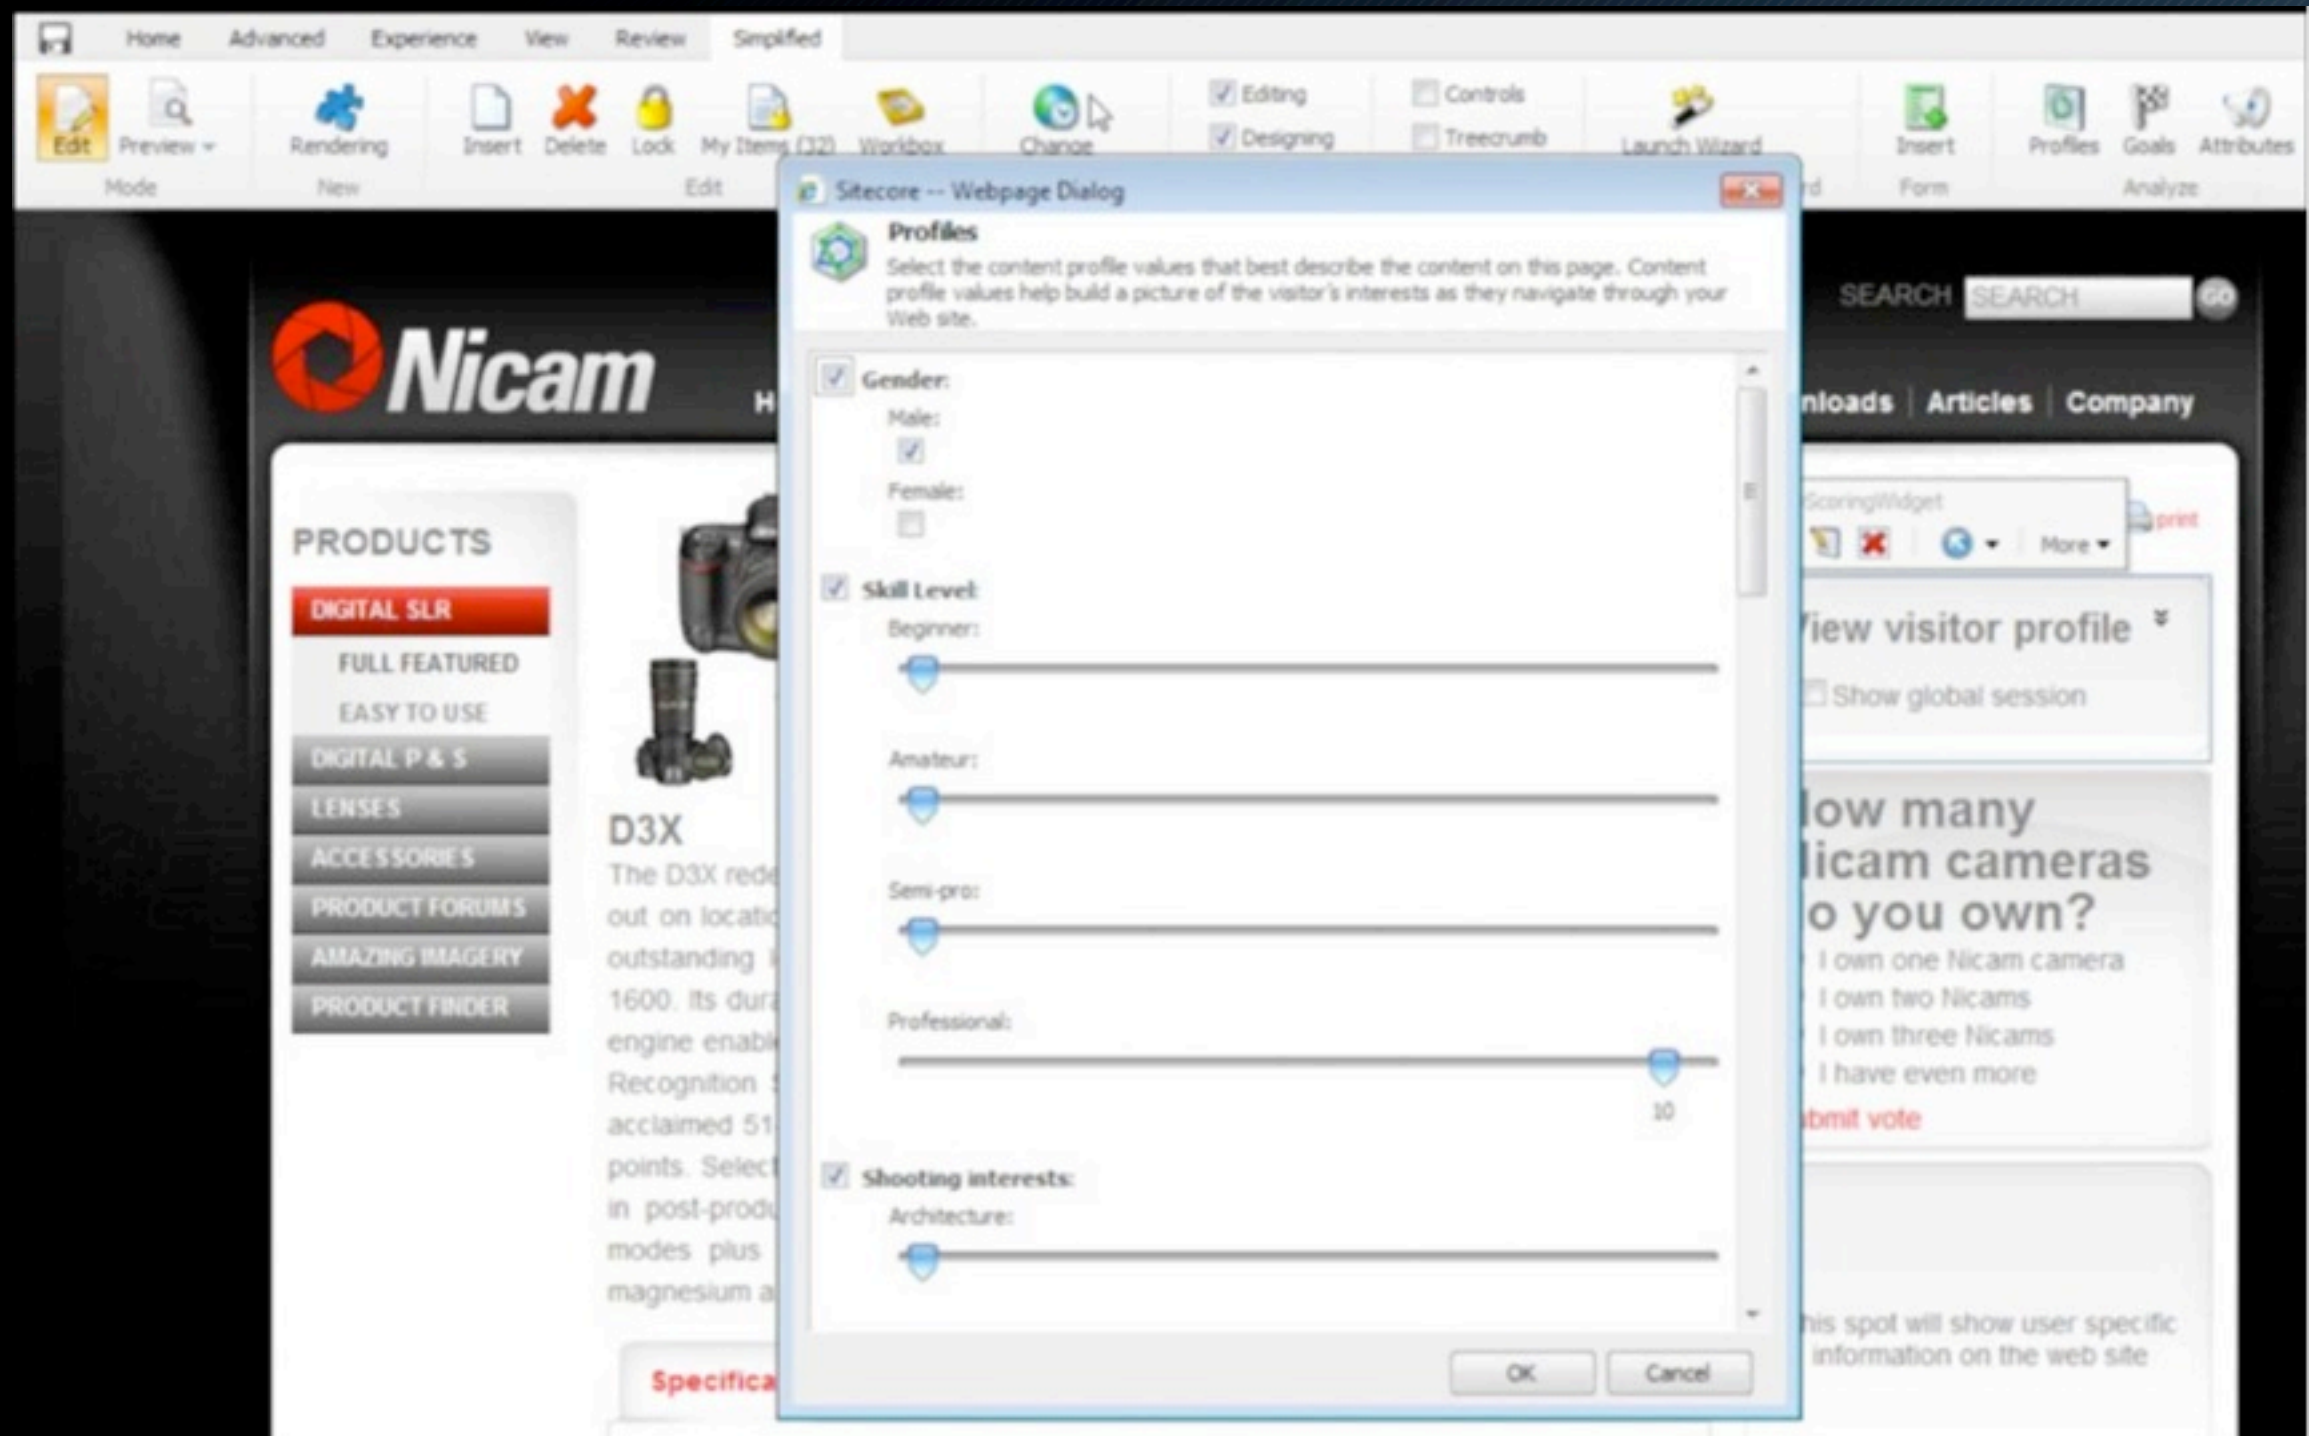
Home Advanced Experience View Review Simplified

Edit Preview Mode
Rendering New
Insert Delete Lock My Items (32) Workbox Edit
Change
Editing
Designing
Controls
Treecrumb
Launch Wizard
Insert Form
Profiles Goals Attributes Analyze

Sitecore -- Webpage Dialog

Profiles
Select the content profile values that best describe the content on this page. Content profile values help build a picture of the visitor's interests as they navigate through your Web site.

Gender:
Male:
Female:

Skill Level:
Beginner:
Amateur:
Semi-pro:
Professional:
10

Shooting interests:
Architecture:

OK Cancel

SEARCH SEARCH GO

Nicam

H

nloads | Articles | Company

PRODUCTS
DIGITAL SLR
FULL FEATURED
EASY TO USE
DIGITAL P & S
LENSES
ACCESSORIES
PRODUCT FORUMS
AMAZING IMAGERY
PRODUCT FINDER

D3X
The D3X rede out on locati outstanding 1600. Its dura engine enab Recognition acclaimed 51 points. Select in post-produ modes plus magnesium a

Specifica

ScoringWidget
More
print

iew visitor profile
Show global session

low many licam cameras o you own?
I own one Nicam camera
I own two Nicams
I own three Nicams
I have even more
bmit vote

his spot will show user specific information on the web site